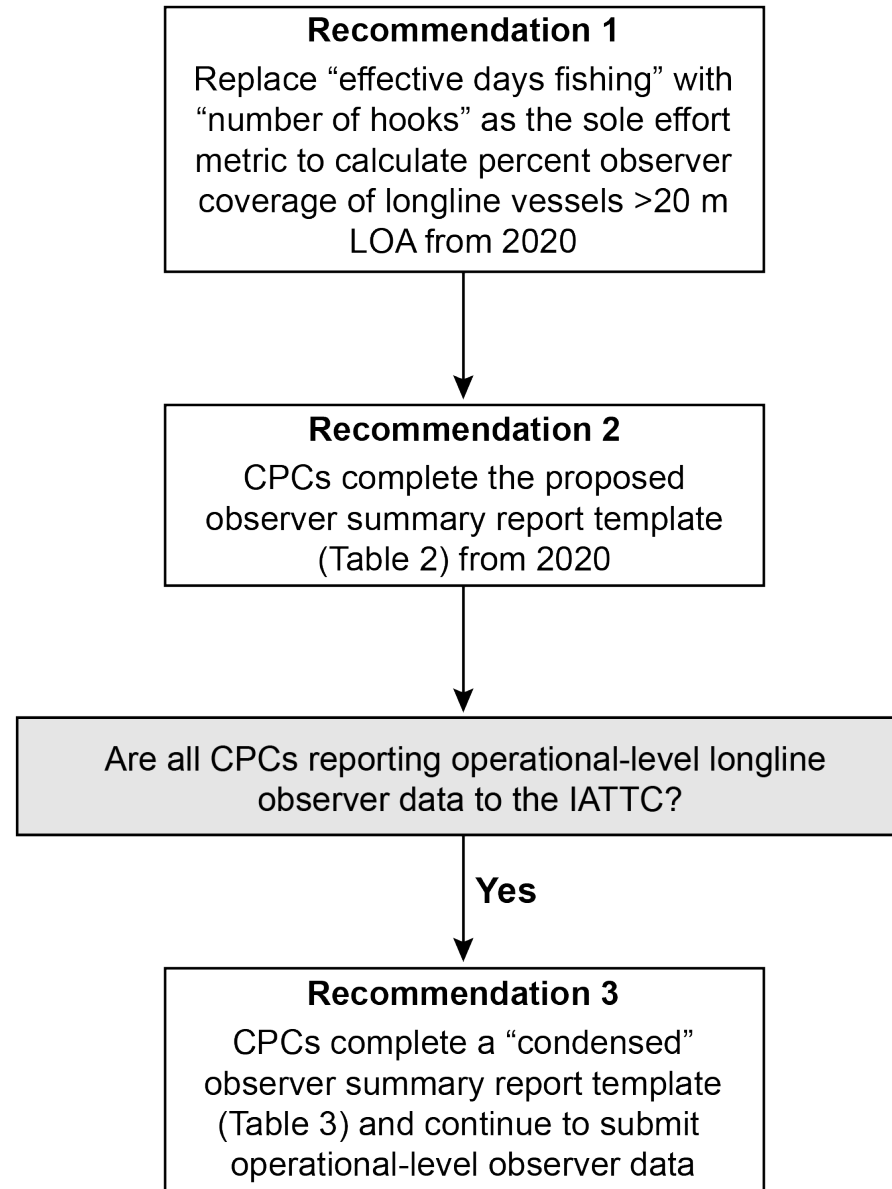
**Recommendation 1**
Replace “effective days fishing” with “number of hooks” as the sole effort metric to calculate percent observer coverage of longline vessels >20 m LOA from 2020

**Recommendation 2**
CPCs complete the proposed observer summary report template (Table 2) from 2020

Are all CPCs reporting operational-level longline observer data to the IATTC?

**Yes**

**Recommendation 3**
CPCs complete a “condensed” observer summary report template (Table 3) and continue to submit operational-level observer data